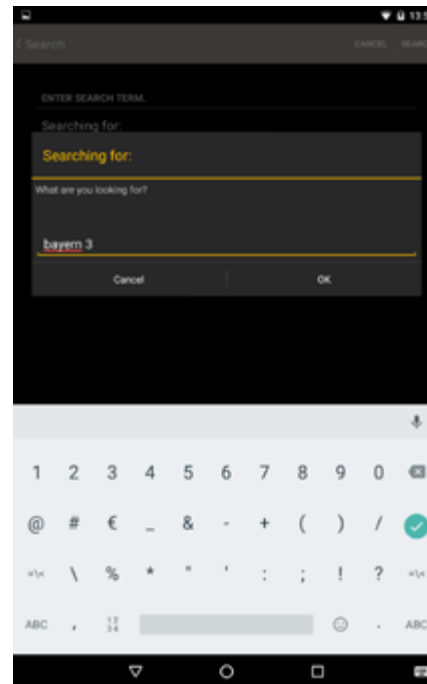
13:5

< Search

CANCEL

SEAR

ENTER SEARCH TERM:

Searching for:

Searching for:

What are you looking for?

bayern 3

Cancel

OK

1 2 3 4 5 6 7 8 9 0

@ # € _ & - + ( ) /

=\< \ % * " ' : ; ! ? =\<

ABC , $\frac{12}{34}$ . ABC